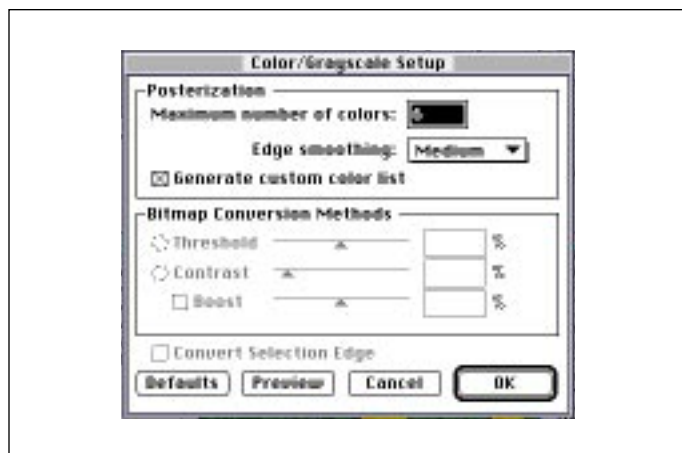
Color/Grayscale Setup

Posterization

Maximum number of colors: 6

Edge smoothing: Medium

☒ Generate custom color list

Bitmap Conversion Methods

Threshold %

Contrast %

☐ Boost %

☐ Convert Selection Edge

Defaults Preview Cancel OK